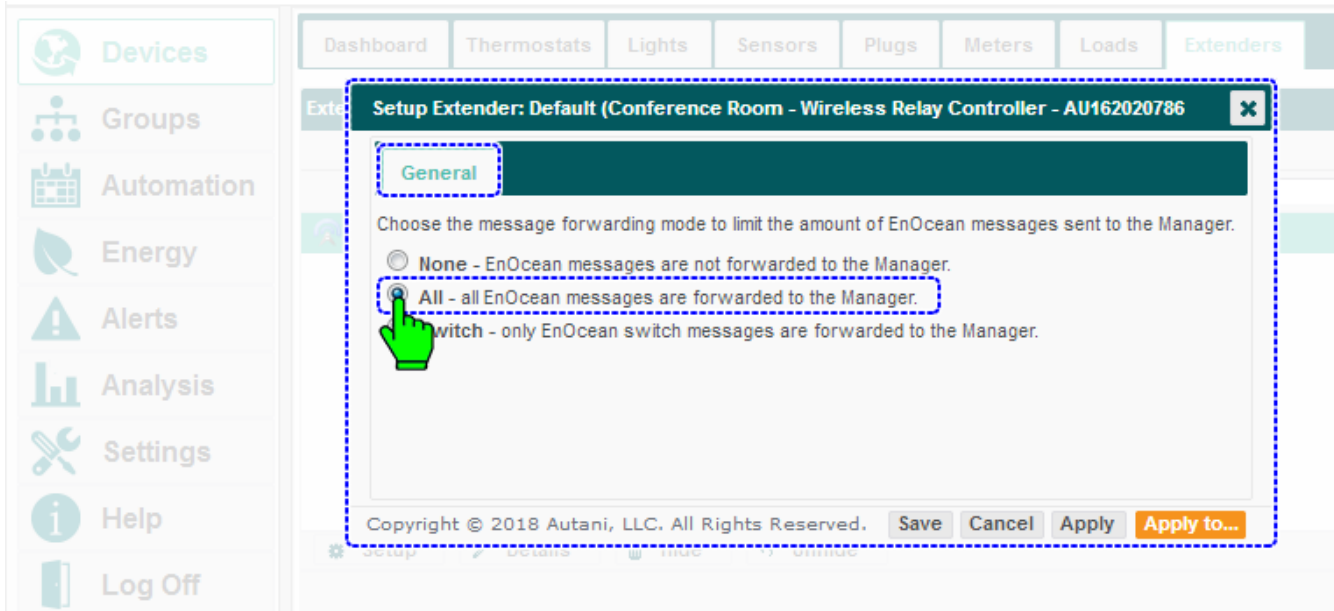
Devices
Groups
Automation
Energy
Alerts
Analysis
Settings
Help
Log Off

Dashboard | Thermostats | Lights | Sensors | Plugs | Meters | Loads | Extenders

Setup Extender: Default (Conference Room - Wireless Relay Controller - AU162020786

General

Choose the message forwarding mode to limit the amount of EnOcean messages sent to the Manager.

None - EnOcean messages are not forwarded to the Manager.

All - all EnOcean messages are forwarded to the Manager.

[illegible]witch - only EnOcean switch messages are forwarded to the Manager.

Copyright © 2018 Autani, LLC. All Rights Reserved.

Save Cancel Apply Apply to...

Setup Details Hide Unhide